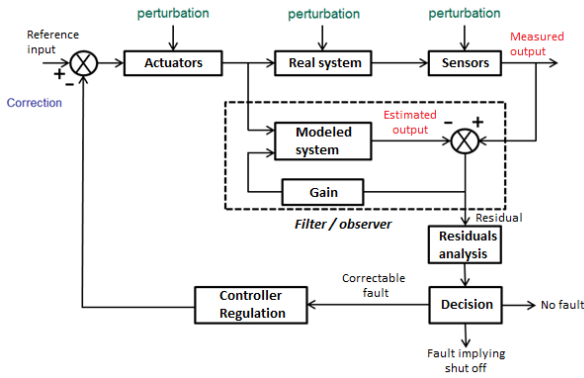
perturbation

perturbation

perturbation

Reference input

+

-

Correction

Actuators

Real system

Sensors

Measured output

Modeled system

Estimated output

-

+

Gain

Filter / observer

Residual

Residuals analysis

Correctable fault

Controller Regulation

Decision

No fault

Fault implying shut off